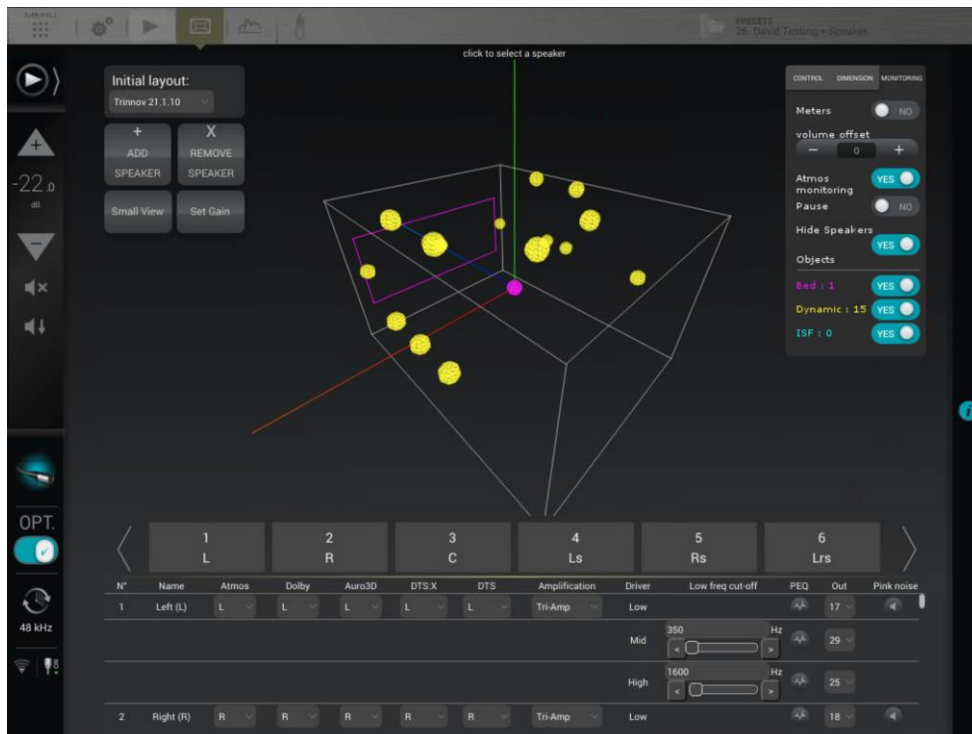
MENU

PRESETS
25. David Testing + Speaker

click to select a speaker

Initial layout:
Trinnov 21.1.10

+
ADD
SPEAKER

X
REMOVE
SPEAKER

Small View

Set Gain

-22.0
dB

OPT.

48 kHz

CONTROL DIMENSION MONITORING

Meters NO

volume offset
− 0 +

Atmos monitoring YES

Pause NO

Hide Speakers YES

Objects

Bed : 1 YES

Dynamic : 15 YES

ISF : 0 YES

1
L

2
R

3
C

4
Ls

5
Rs

6
Lrs

| N° | Name | Atmos | Dolby | Auro3D | DTS:X | DTS | Amplification | Driver | Low freq cut-off | PEQ | Out | Pink noise |
|---|---|---|---|---|---|---|---|---|---|---|---|---|
| 1 | Left (L) | L | L | L | L | L | Tri-Amp | Low | | | 17 | |
| | | | | | | | | Mid | 350 Hz | | 29 | |
| | | | | | | | | High | 1600 Hz | | 25 | |
| 2 | Right (R) | R | R | R | R | R | Tri-Amp | Low | | | 18 | |